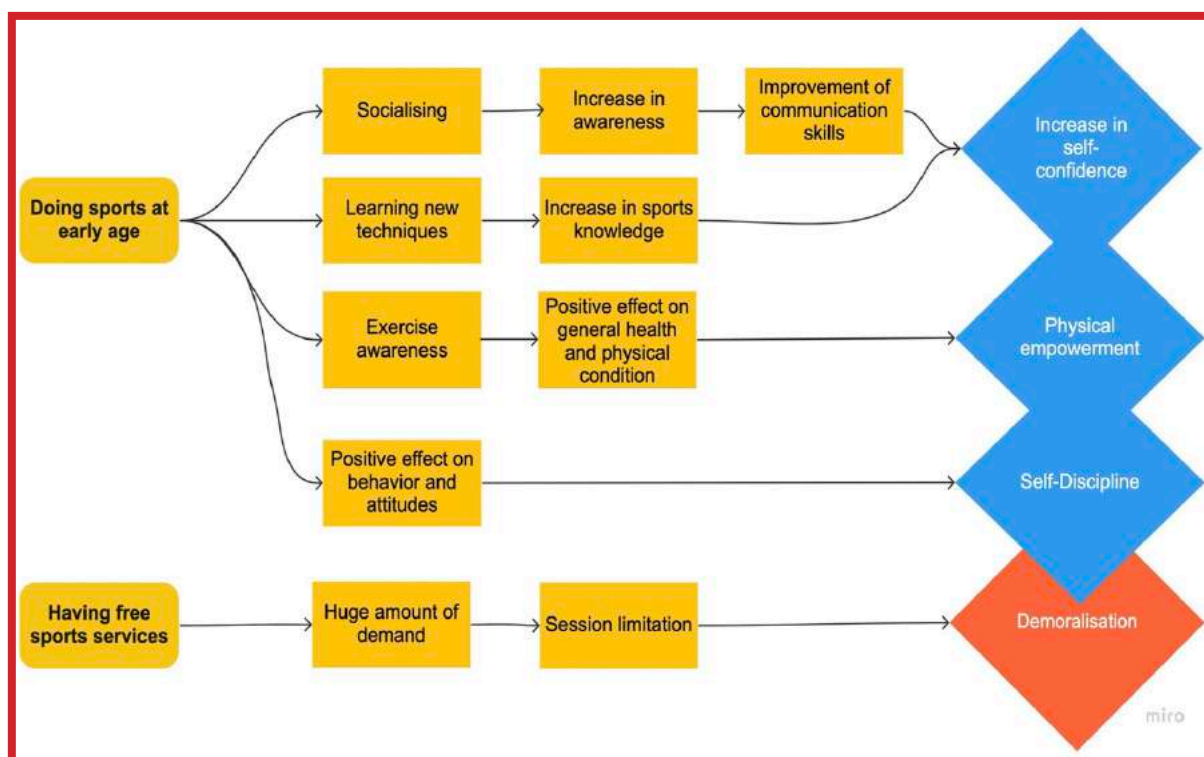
Doing sports at early age

Socialising

Increase in awareness

Improvement of communication skills

Increase in self-confidence

Learning new techniques

Increase in sports knowledge

Exercise awareness

Positive effect on general health and physical condition

Physical empowerment

Positive effect on behavior and attitudes

Self-Discipline

Having free sports services

Huge amount of demand

Session limitation

Demoralisation

miro